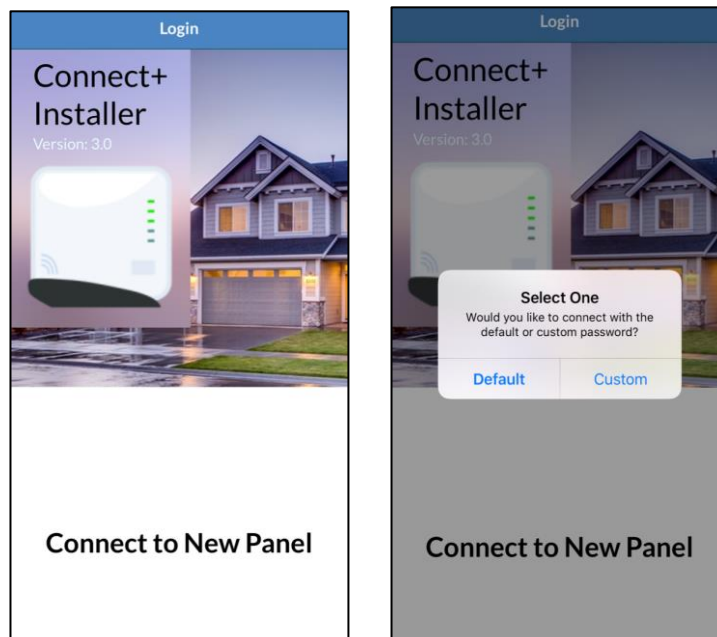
Login

Connect+
Installer
Version: 3.0

Connect to New Panel

Login

Connect+
Installer
Version: 3.0

Select One
Would you like to connect with the default or custom password?

Default
Custom

Connect to New Panel